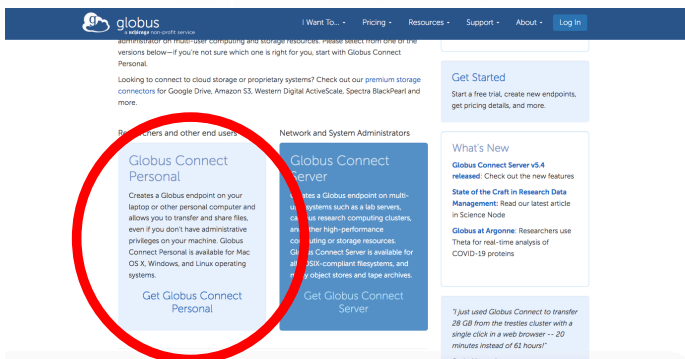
globus
a uchicago non-profit service

I Want To... Pricing Resources Support About Log In

administrator of multi-user computing and storage resources. Please select from one of the versions below—if you're not sure which one is right for you, start with Globus Connect Personal.

Looking to connect to cloud storage or proprietary systems? Check out our premium storage connectors for Google Drive, Amazon S3, Western Digital ActiveScale, Spectra BlackPearl and more.

Re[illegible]rchers and other end users

Globus Connect Personal

Creates a Globus endpoint on your laptop or other personal computer and allows you to transfer and share files, even if you don't have administrative privileges on your machine. Globus Connect Personal is available for Mac OS X, Windows, and Linux operating systems.

Get Globus Connect Personal

Network and System Administrators

Globus Connect Server

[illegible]ates a Globus endpoint on multi-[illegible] systems such as a lab servers, ca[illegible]s research computing clusters, an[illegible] other high-performance co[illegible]ting or storage resources. Globus Connect Server is available for a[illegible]OSIX-compliant filesystems, and m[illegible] object stores and tape archives.

Get Globus Connect Server

Get Started

Start a free trial, create new endpoints, get pricing details, and more.

What's New

Globus Connect Server v5.4 released: Check out the new features

State of the Craft in Research Data Management: Read our latest article in Science Node

Globus at Argonne: Researchers use Theta for real-time analysis of COVID-19 proteins

"I just used Globus Connect to transfer 28 GB from the trestles cluster with a single click in a web browser -- 20 minutes instead of 61 hours!"